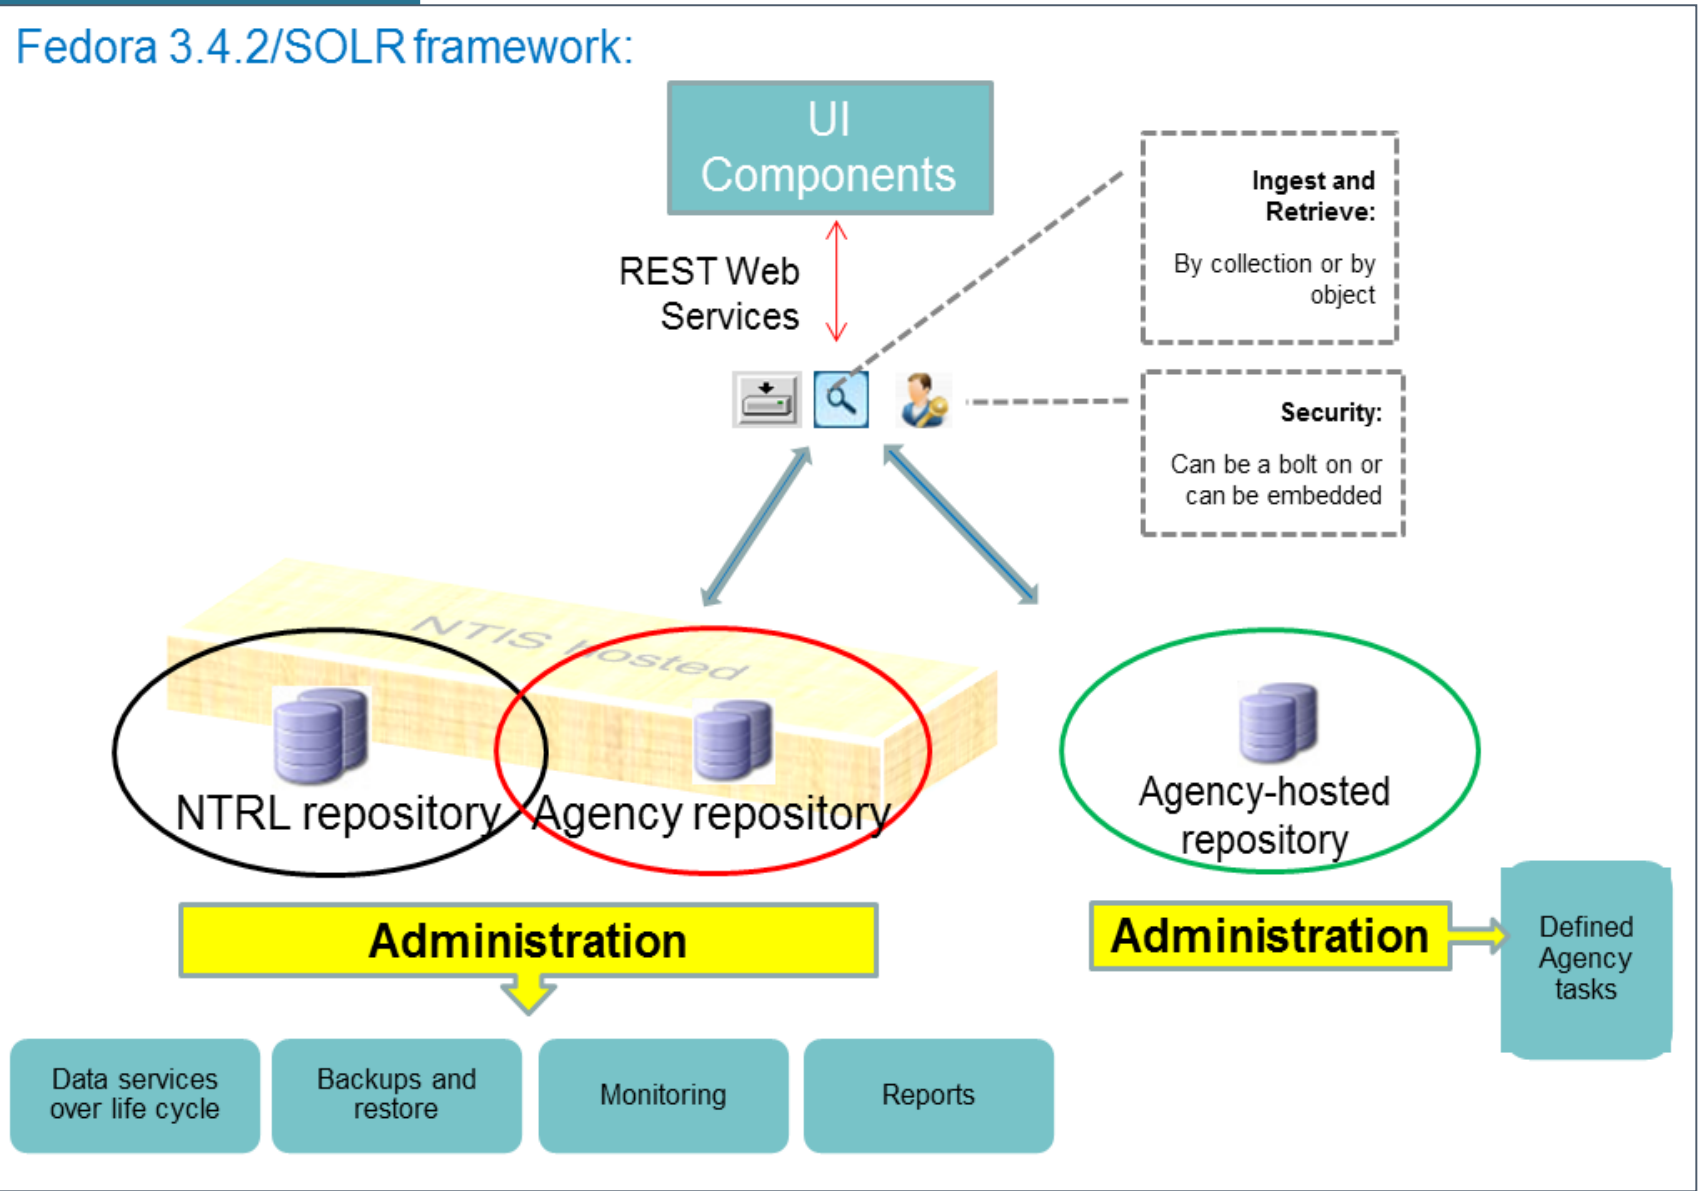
Fedora 3.4.2/SOLR framework:

UI Components

REST Web Services

Ingest and Retrieve:

By collection or by object

Security:

Can be a bolt on or can be embedded

NTIS Hosted

NTRL repository

Agency repository

Agency-hosted repository

Administration

Administration

Defined Agency tasks

Data services over life cycle

Backups and restore

Monitoring

Reports